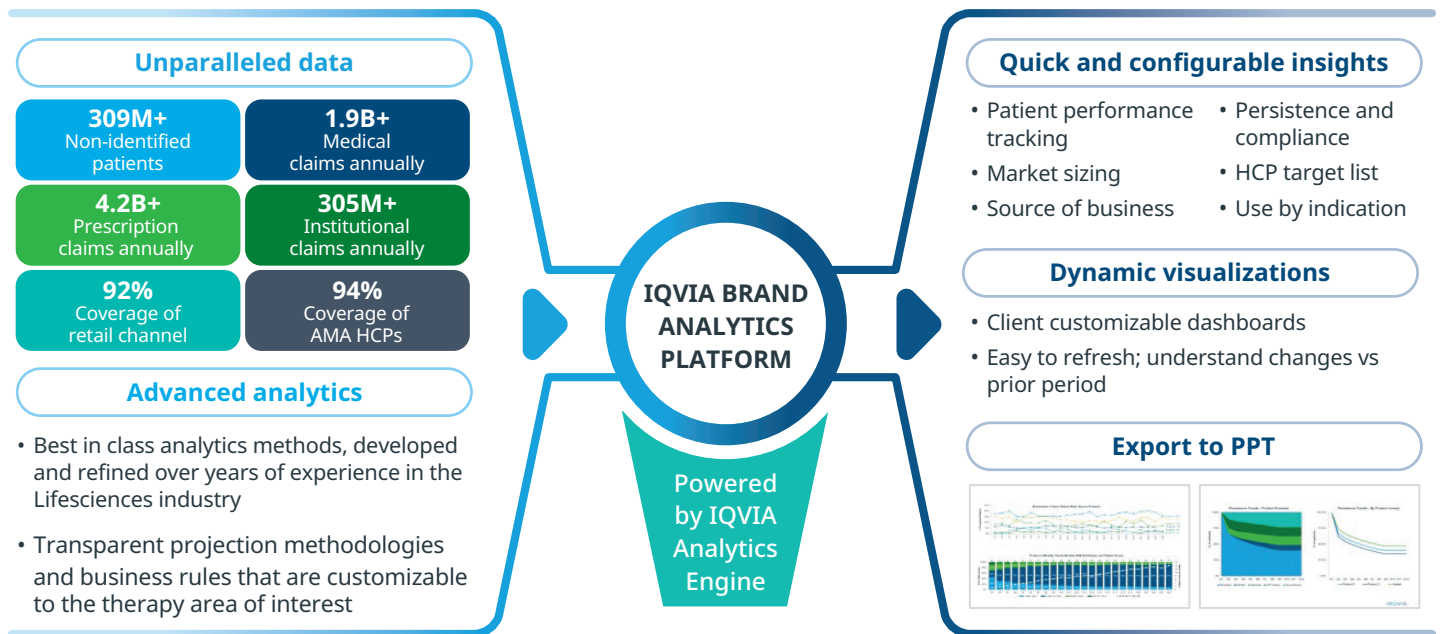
Unparalleled data

309M+
Non-identified patients

1.9B+
Medical claims annually

4.2B+
Prescription claims annually

305M+
Institutional claims annually

92%
Coverage of retail channel

94%
Coverage of AMA HCPs

Advanced analytics

• Best in class analytics methods, developed and refined over years of experience in the Lifesciences industry

• Transparent projection methodologies and business rules that are customizable to the therapy area of interest

IQVIA BRAND ANALYTICS PLATFORM

Powered by IQVIA Analytics Engine

Quick and configurable insights

• Patient performance tracking
• Market sizing
• Source of business
• Persistence and compliance
• HCP target list
• Use by indication

Dynamic visualizations

• Client customizable dashboards
• Easy to refresh; understand changes vs prior period

Export to PPT